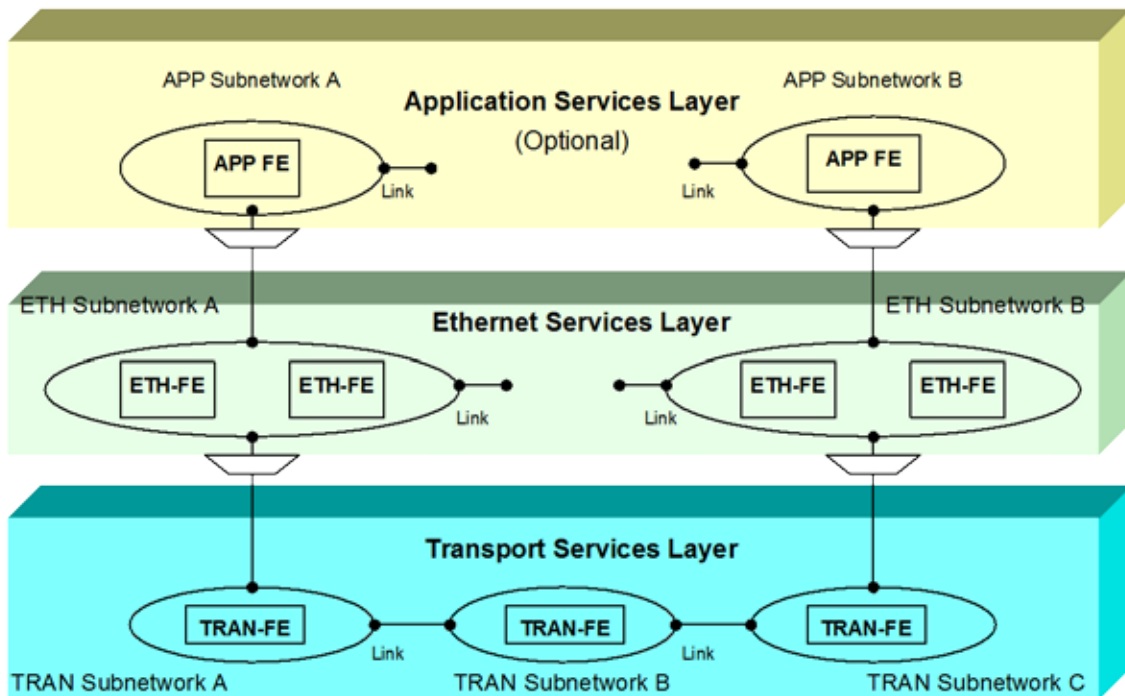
APP Subnetwork A

Application Services Layer
(Optional)

APP Subnetwork B

APP FE

Link

Link

APP FE

ETH Subnetwork A

Ethernet Services Layer

ETH Subnetwork B

ETH-FE

ETH-FE

Link

Link

ETH-FE

ETH-FE

Transport Services Layer

TRAN-FE

Link

TRAN-FE

Link

TRAN-FE

TRAN Subnetwork A

TRAN Subnetwork B

TRAN Subnetwork C